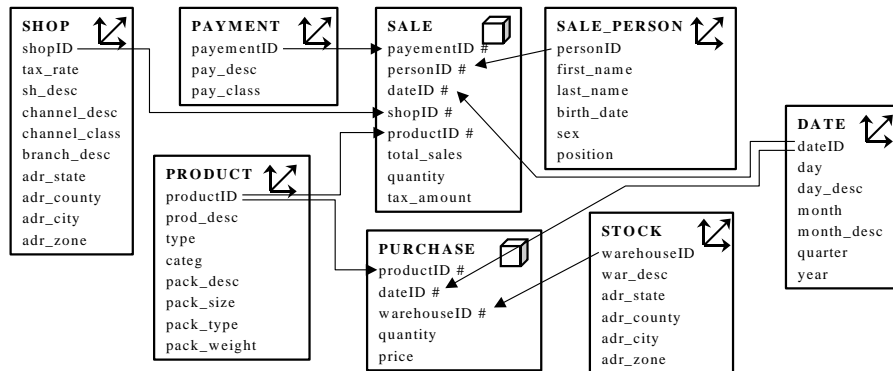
SHOP
shopID
tax_rate
sh_desc
channel_desc
channel_class
branch_desc
adr_state
adr_county
adr_city
adr_zone

PAYMENT
payementID
pay_desc
pay_class

SALE
payementID #
personID #
dateID #
shopID #
productID #
total_sales
quantity
tax_amount

SALE_PERSON
personID
first_name
last_name
birth_date
sex
position

DATE
dateID
day
day_desc
month
month_desc
quarter
year

PRODUCT
productID
prod_desc
type
categ
pack_desc
pack_size
pack_type
pack_weight

PURCHASE
productID #
dateID #
warehouseID #
quantity
price

STOCK
warehouseID
war_desc
adr_state
adr_county
adr_city
adr_zone